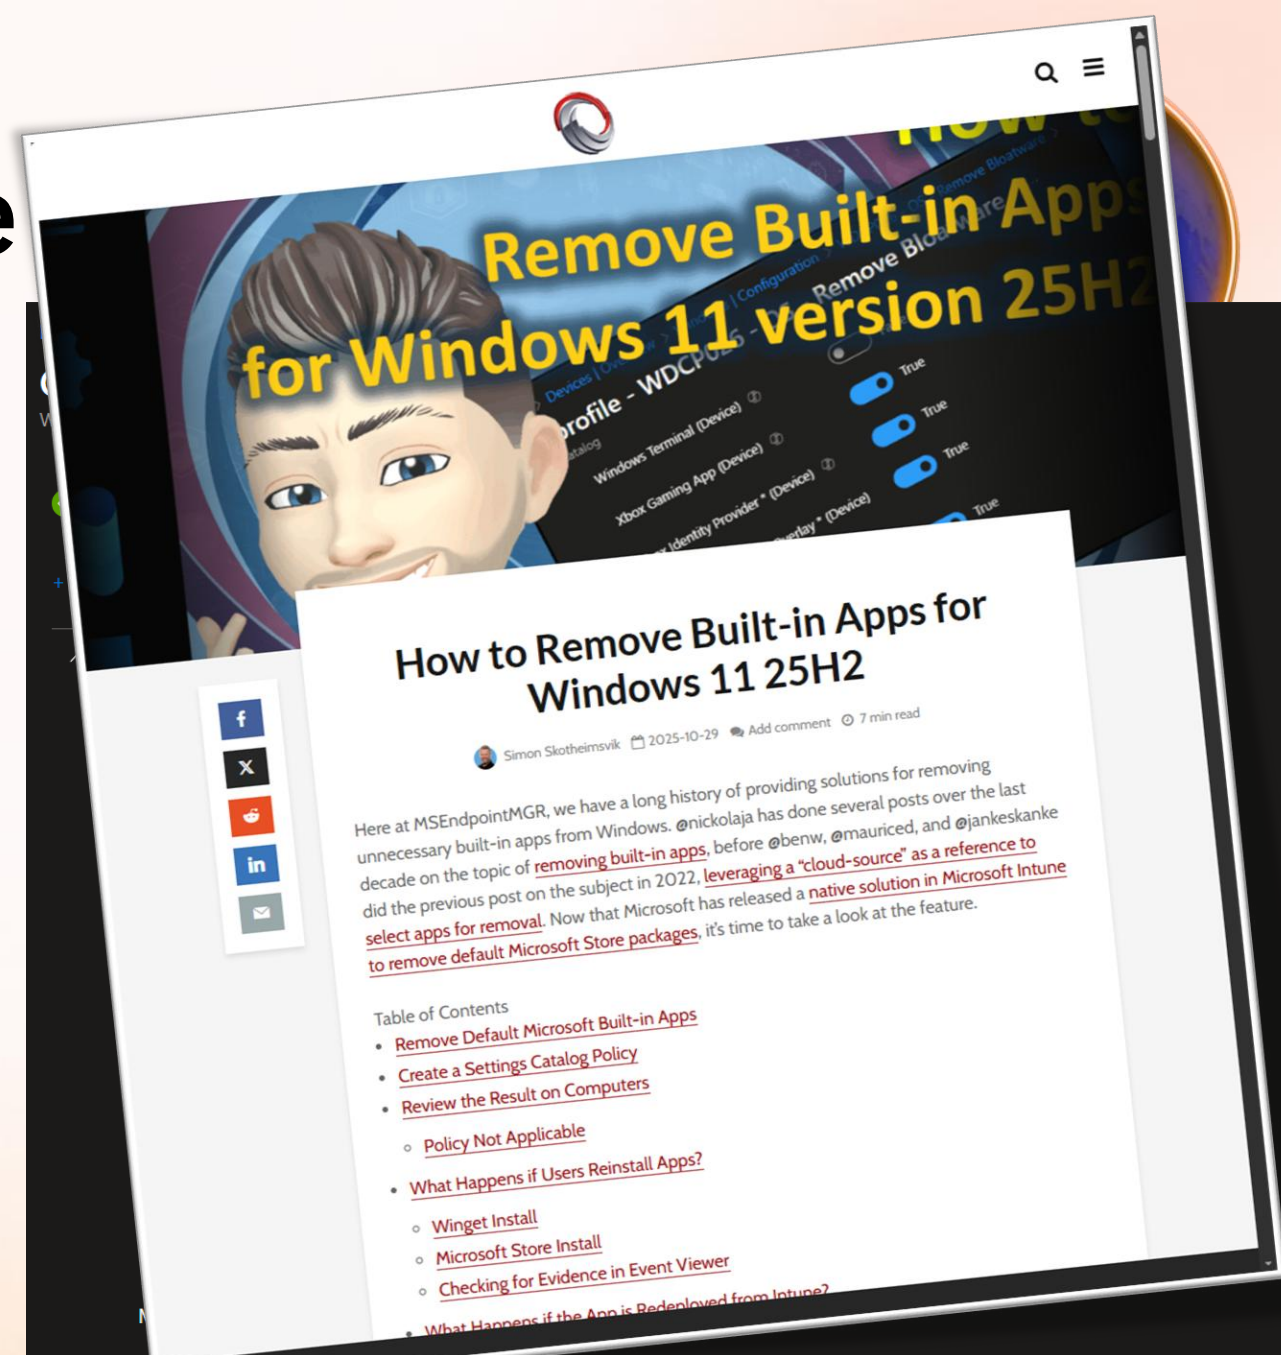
Remove Built-in Apps for Windows 11 version 25H2

Profile - WDCP

Windows Terminal (Device) True
Xbox Gaming App (Device) True
Identity Provider * (Device) True
True

How to Remove Built-in Apps for Windows 11 25H2

Simon Skotheimsvik 2025-10-29 Add comment 7 min read

Here at MSEndpointMGR, we have a long history of providing solutions for removing unnecessary built-in apps from Windows. @nickolaja has done several posts over the last decade on the topic of removing built-in apps, before @benw, @mauriced, and @jankeskanke did the previous post on the subject in 2022, leveraging a "cloud-source" as a reference to select apps for removal. Now that Microsoft has released a native solution in Microsoft Intune to remove default Microsoft Store packages, it's time to take a look at the feature.

Table of Contents
- Remove Default Microsoft Built-in Apps
- Create a Settings Catalog Policy
- Review the Result on Computers
  - Policy Not Applicable
- What Happens if Users Reinstall Apps?
  - Winget Install
  - Microsoft Store Install
  - Checking for Evidence in Event Viewer
- What Happens if the App is Redeployed from Intune?